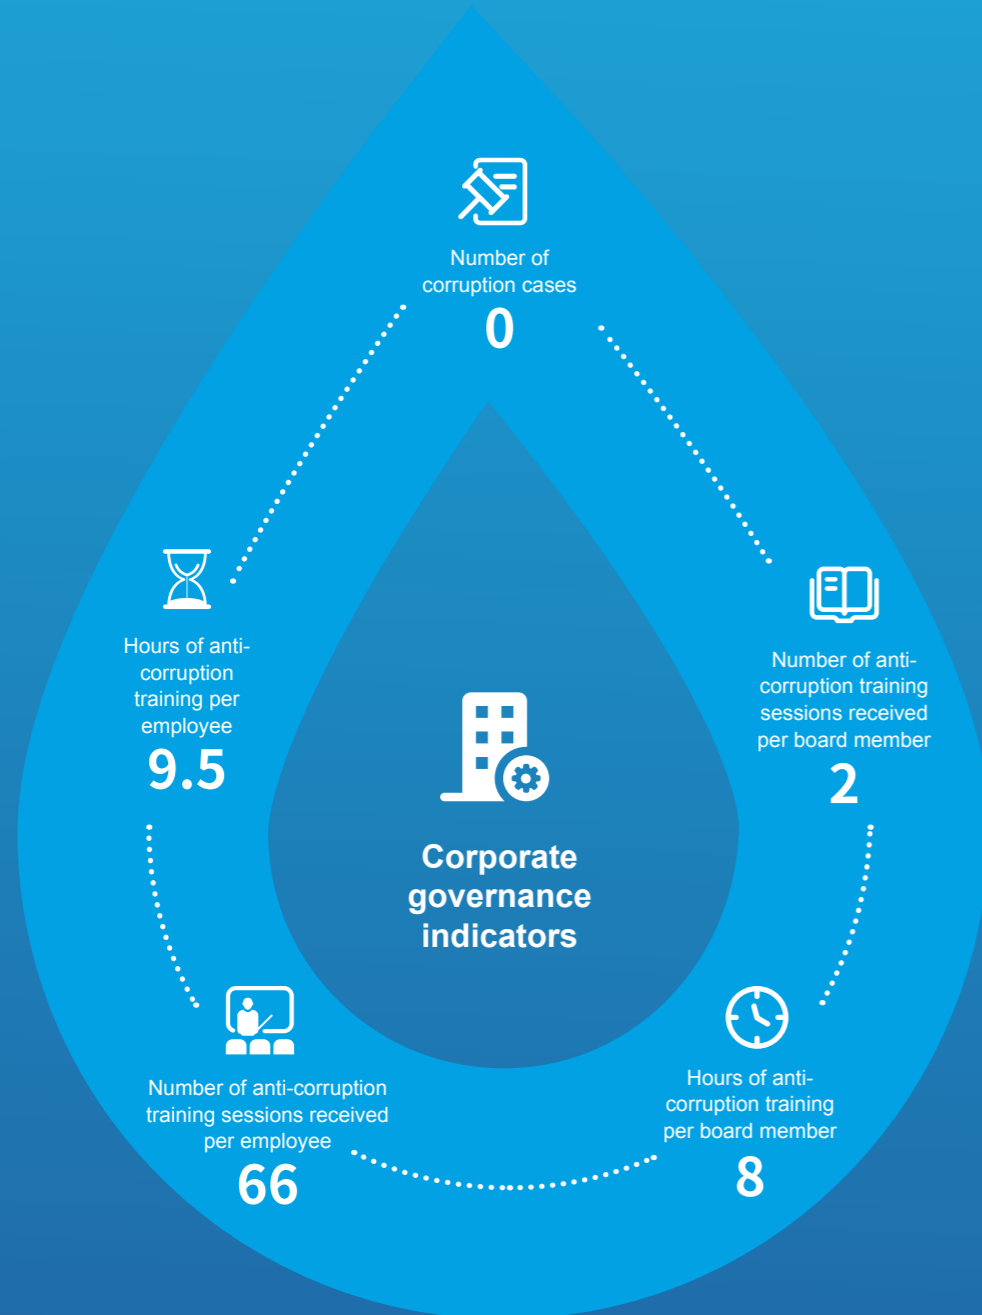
Number of corruption cases
0

Hours of anti-corruption training per employee
9.5

Corporate governance indicators

Number of anti-corruption training sessions received per board member
2

Number of anti-corruption training sessions received per employee
66

Hours of anti-corruption training per board member
8